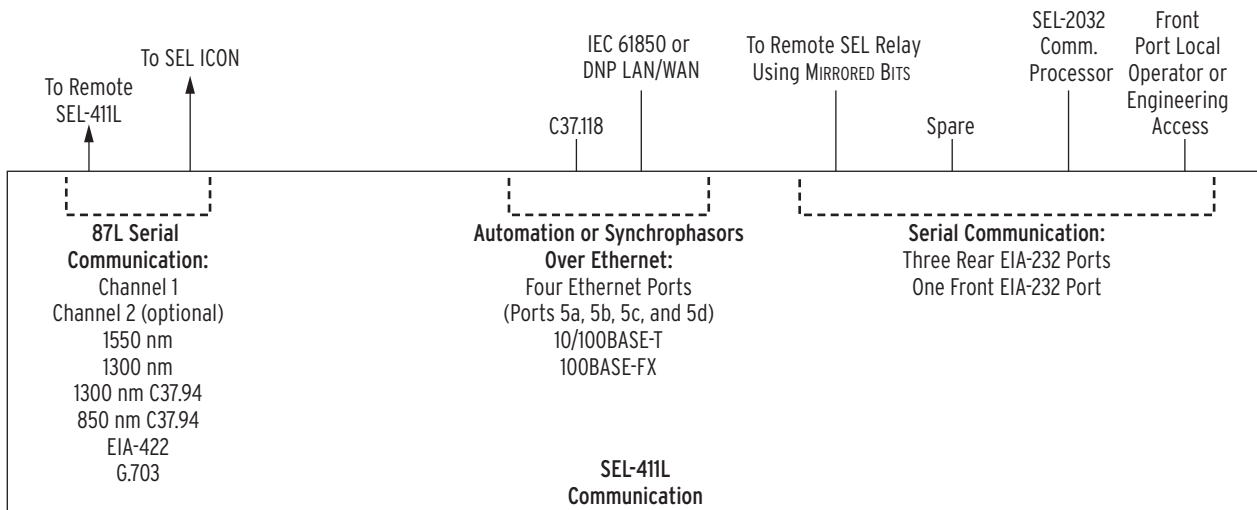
To Remote SEL-411L

To SEL ICON

C37.118

IEC 61850 or DNP LAN/WAN

To Remote SEL Relay Using MIRRORED BITS

Spare

SEL-2032 Comm. Processor

Front Port Local Operator or Engineering Access

87L Serial Communication:
Channel 1
Channel 2 (optional)
1550 nm
1300 nm
1300 nm C37.94
850 nm C37.94
EIA-422
G.703

Automation or Synchrophasors Over Ethernet:
Four Ethernet Ports
(Ports 5a, 5b, 5c, and 5d)
10/100BASE-T
100BASE-FX

Serial Communication:
Three Rear EIA-232 Ports
One Front EIA-232 Port

SEL-411L
Communication